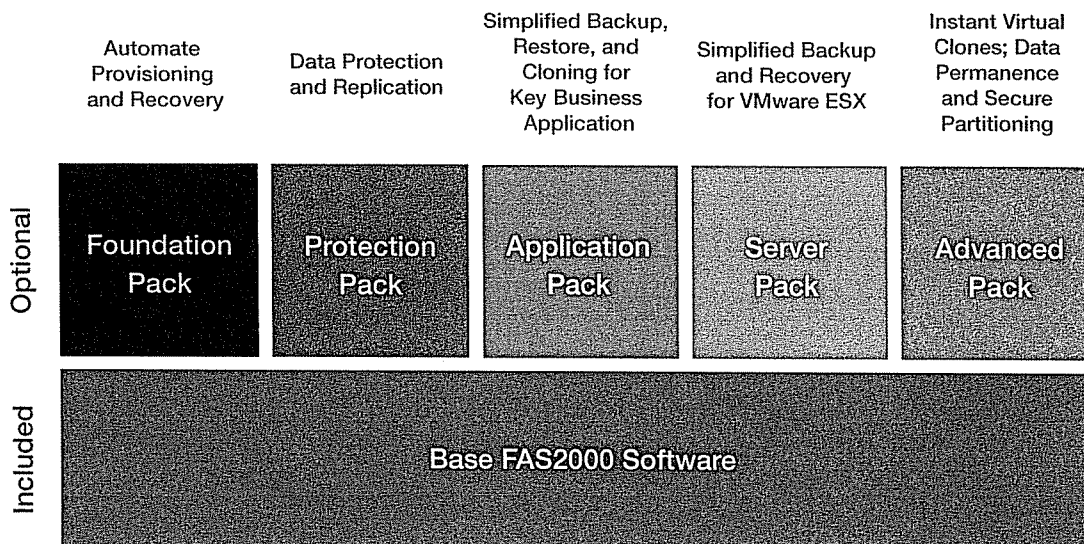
Automate Provisioning and Recovery

Data Protection and Replication

Simplified Backup, Restore, and Cloning for Key Business Application

Simplified Backup and Recovery for VMware ESX

Instant Virtual Clones; Data Permanence and Secure Partitioning

Optional

Foundation Pack

Protection Pack

Application Pack

Server Pack

Advanced Pack

Included

Base FAS2000 Software